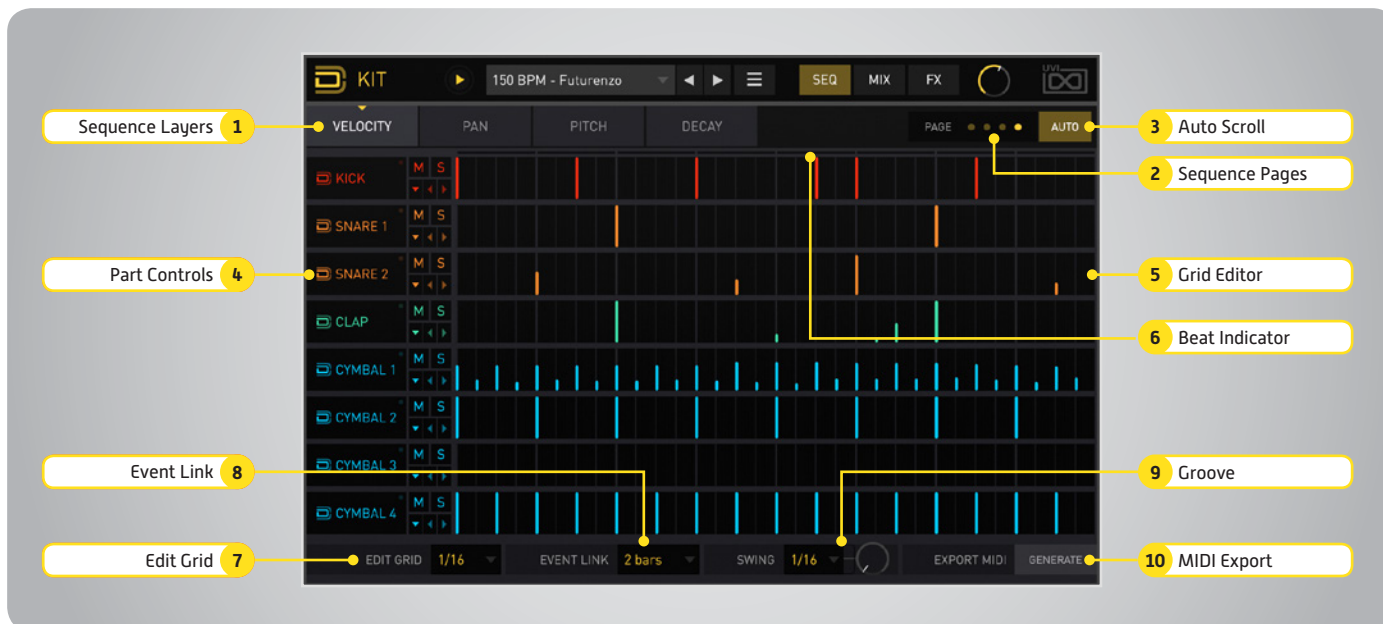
KIT

150 BPM - Futurenzo

SEQ

MIX

FX

UVI

Sequence Layers 1

VELOCITY

PAN

PITCH

DECAY

PAGE

AUTO

3 Auto Scroll

2 Sequence Pages

KICK M S

SNARE 1 M S

Part Controls 4

SNARE 2 M S

5 Grid Editor

CLAP M S

6 Beat Indicator

CYMBAL 1 M S

CYMBAL 2 M S

Event Link 8

CYMBAL 3 M S

9 Groove

CYMBAL 4 M S

Edit Grid 7

EDIT GRID 1/16

EVENT LINK 2 bars

SWING 1/16

EXPORT MIDI

GENERATE

10 MIDI Export